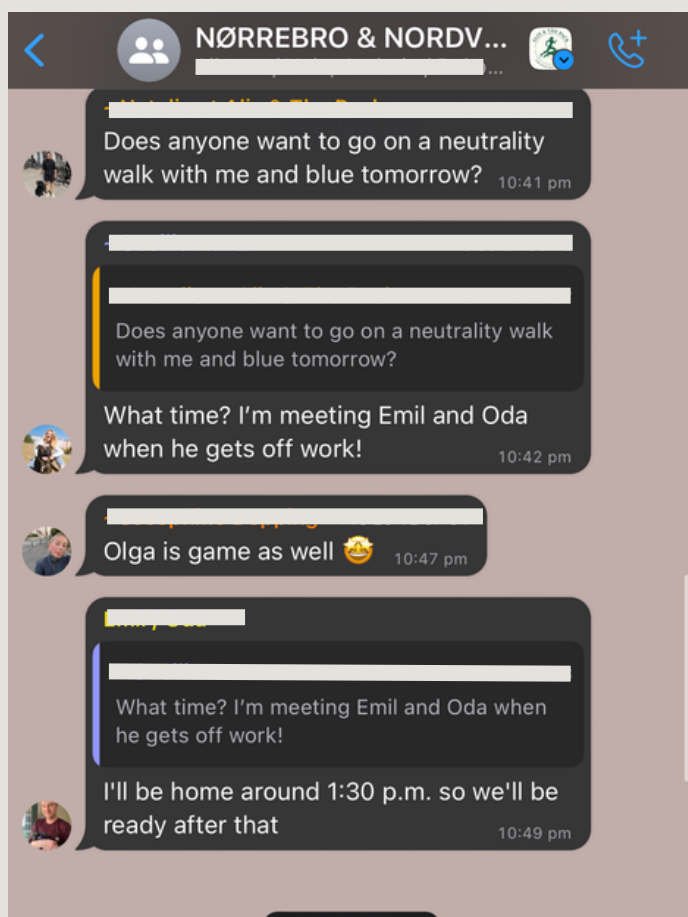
NØRREBRO & NORDV...

Does anyone want to go on a neutrality walk with me and blue tomorrow? 10:41 pm

Does anyone want to go on a neutrality walk with me and blue tomorrow?

What time? I'm meeting Emil and Oda when he gets off work! 10:42 pm

Olga is game as well 🤩 10:47 pm

What time? I'm meeting Emil and Oda when he gets off work!

I'll be home around 1:30 p.m. so we'll be ready after that 10:49 pm